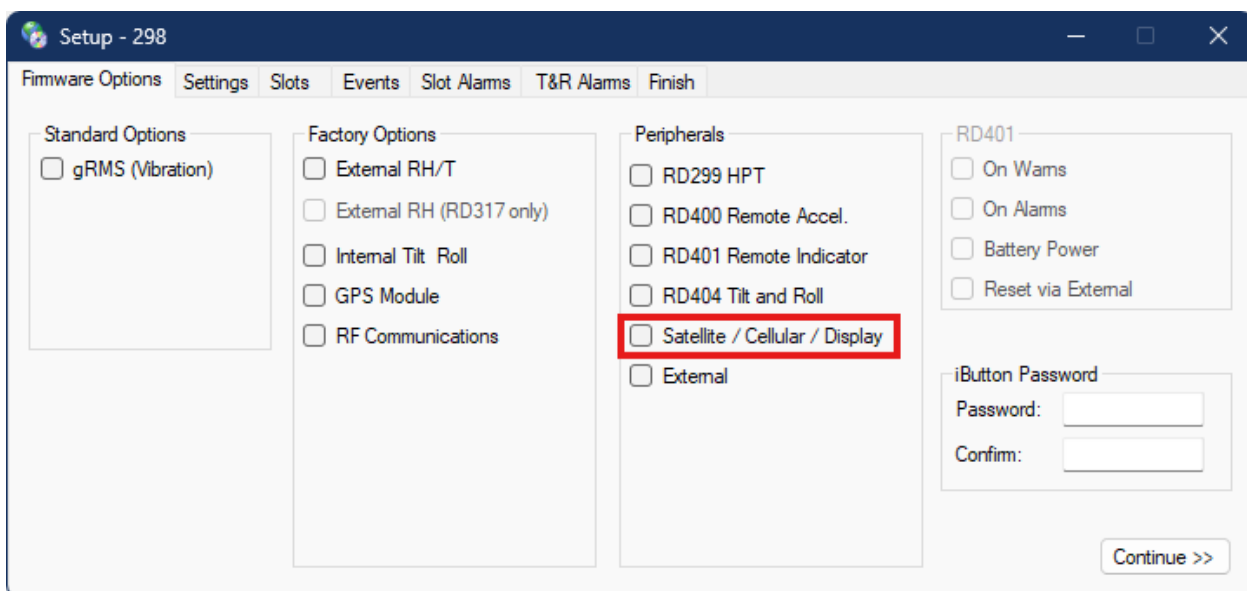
Setup - 298

Firmware Options | Settings | Slots | Events | Slot Alarms | T&R Alarms | Finish

Standard Options
gRMS (Vibration)

Factory Options
External RH/T
External RH (RD317 only)
Internal Tilt Roll
GPS Module
RF Communications

Peripherals
RD299 HPT
RD400 Remote Accel.
RD401 Remote Indicator
RD404 Tilt and Roll
Satellite / Cellular / Display
External

RD401
On Warns
On Alarms
Battery Power
Reset via External

iButton Password
Password:
Confirm:

Continue >>